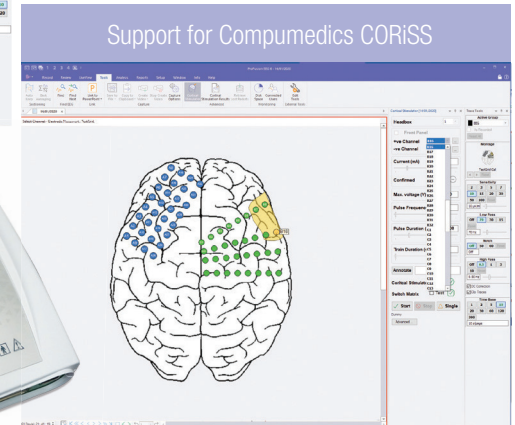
Support for Compumedics CORiSS

Headbox

+ve Channel

-ve Channel

Current (mA)

Confirmed

Max. voltage (V)

Pulse Frequency

Pulse Duration

Train Duration

Annotate

Cortical Stimulus

Switch Matrix

Start

Stop

Single

Advanced

Montage

Sensitivity

Low Freq

Notch

High Freq

Time Base